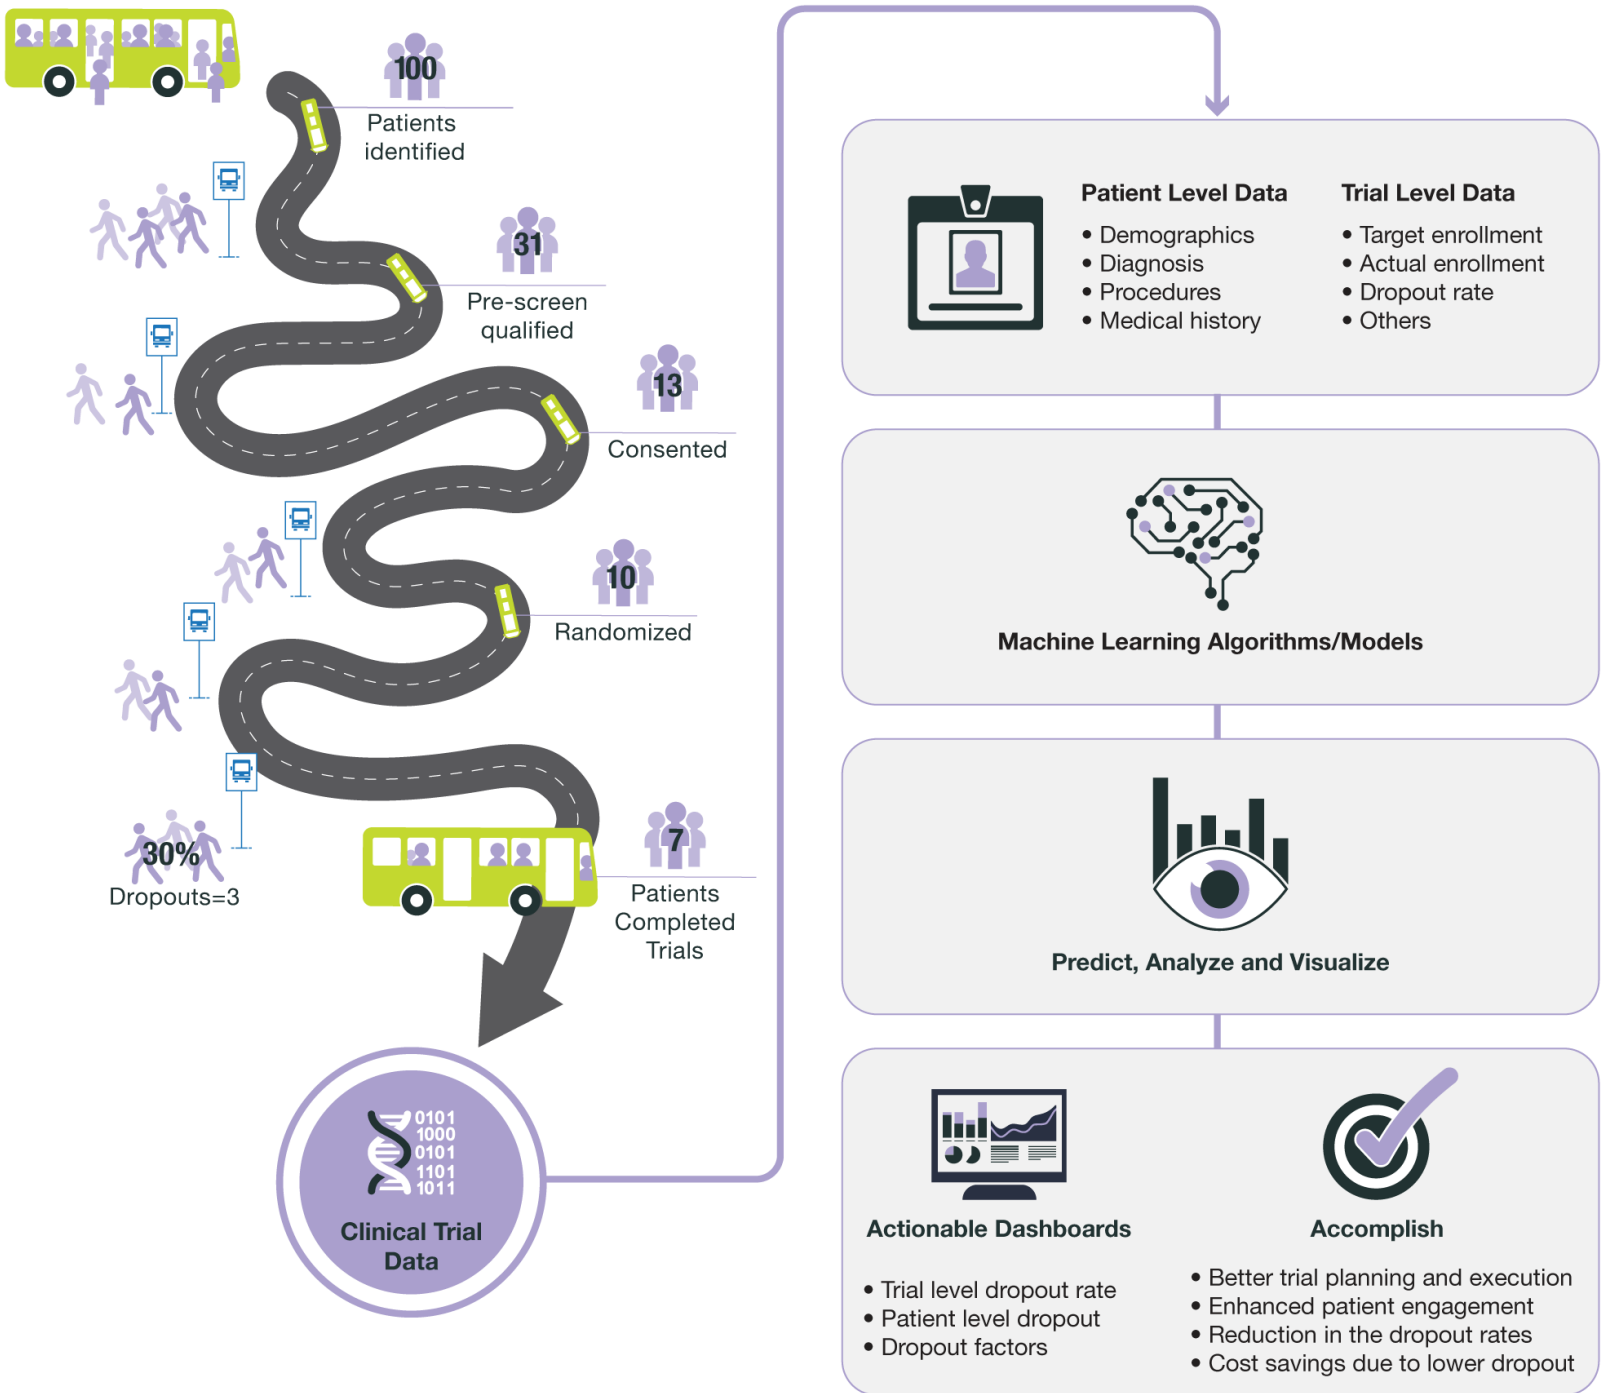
100
Patients identified

31
Pre-screen qualified

13
Consented

10
Randomized

30%
Dropouts=3

7
Patients Completed Trials

0101
1000
0101
1101
1011
Clinical Trial Data

Patient Level Data
• Demographics
• Diagnosis
• Procedures
• Medical history

Trial Level Data
• Target enrollment
• Actual enrollment
• Dropout rate
• Others

Machine Learning Algorithms/Models

Predict, Analyze and Visualize

Actionable Dashboards
• Trial level dropout rate
• Patient level dropout
• Dropout factors

Accomplish
• Better trial planning and execution
• Enhanced patient engagement
• Reduction in the dropout rates
• Cost savings due to lower dropout